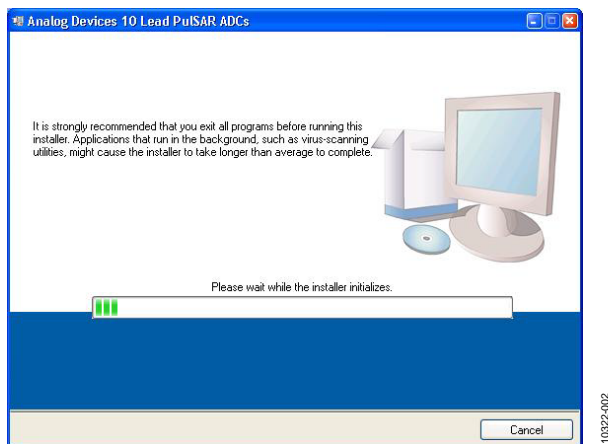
Analog Devices 10 Lead PulSAR ADCs

It is strongly recommended that you exit all programs before running this installer. Applications that run in the background, such as virus-scanning utilities, might cause the installer to take longer than average to complete.

Please wait while the installer initializes.

Cancel

10322-002